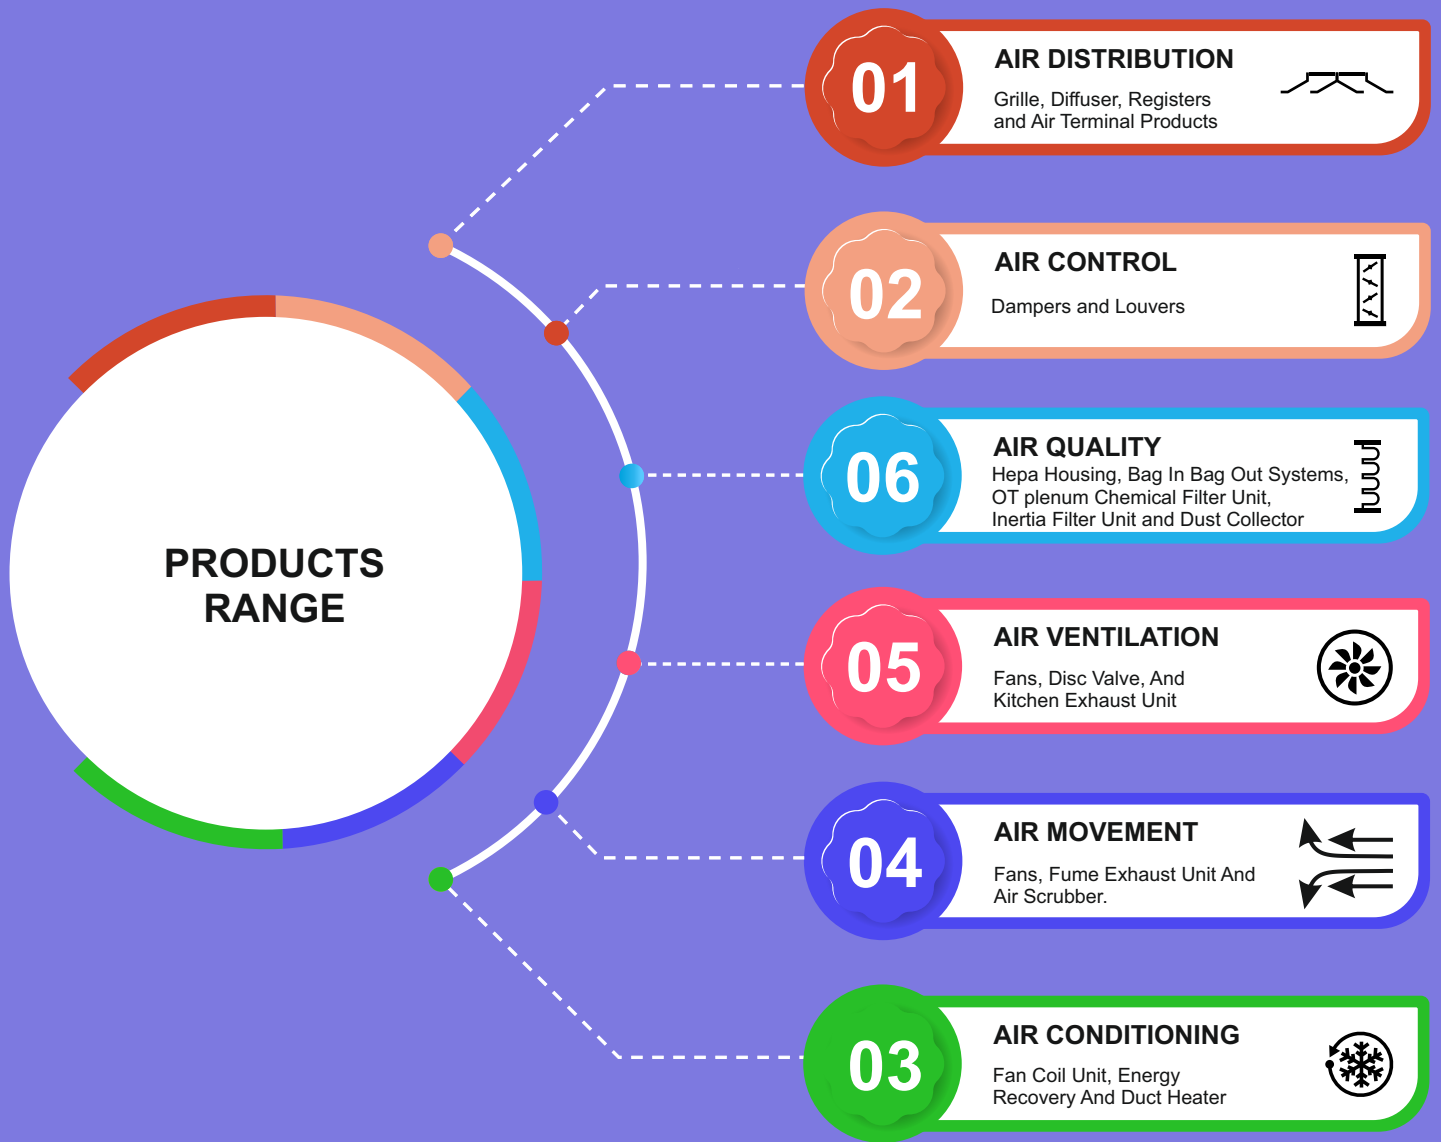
PRODUCTS RANGE

01
AIR DISTRIBUTION
Grille, Diffuser, Registers and Air Terminal Products

02
AIR CONTROL
Dampers and Louvers

06
AIR QUALITY
Hepa Housing, Bag In Bag Out Systems, OT plenum Chemical Filter Unit, Inertia Filter Unit and Dust Collector

05
AIR VENTILATION
Fans, Disc Valve, And Kitchen Exhaust Unit

04
AIR MOVEMENT
Fans, Fume Exhaust Unit And Air Scrubber.

03
AIR CONDITIONING
Fan Coil Unit, Energy Recovery And Duct Heater